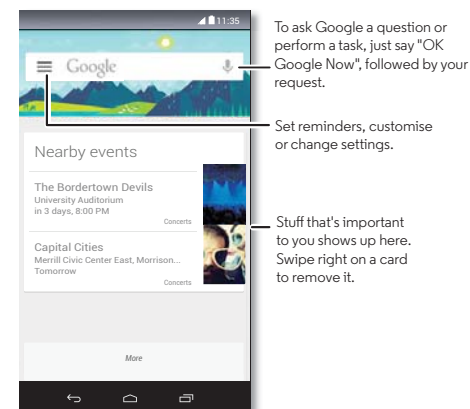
11:35

Google

Nearby events

The Bordertown Devils
University Auditorium
in 3 days, 8:00 PM
Concerts

Capital Cities
Merrill Civic Center East, Morrison...
Tomorrow
Concerts

More

To ask Google a question or perform a task, just say "OK Google Now", followed by your request.

Set reminders, customise or change settings.

Stuff that's important to you shows up here. Swipe right on a card to remove it.